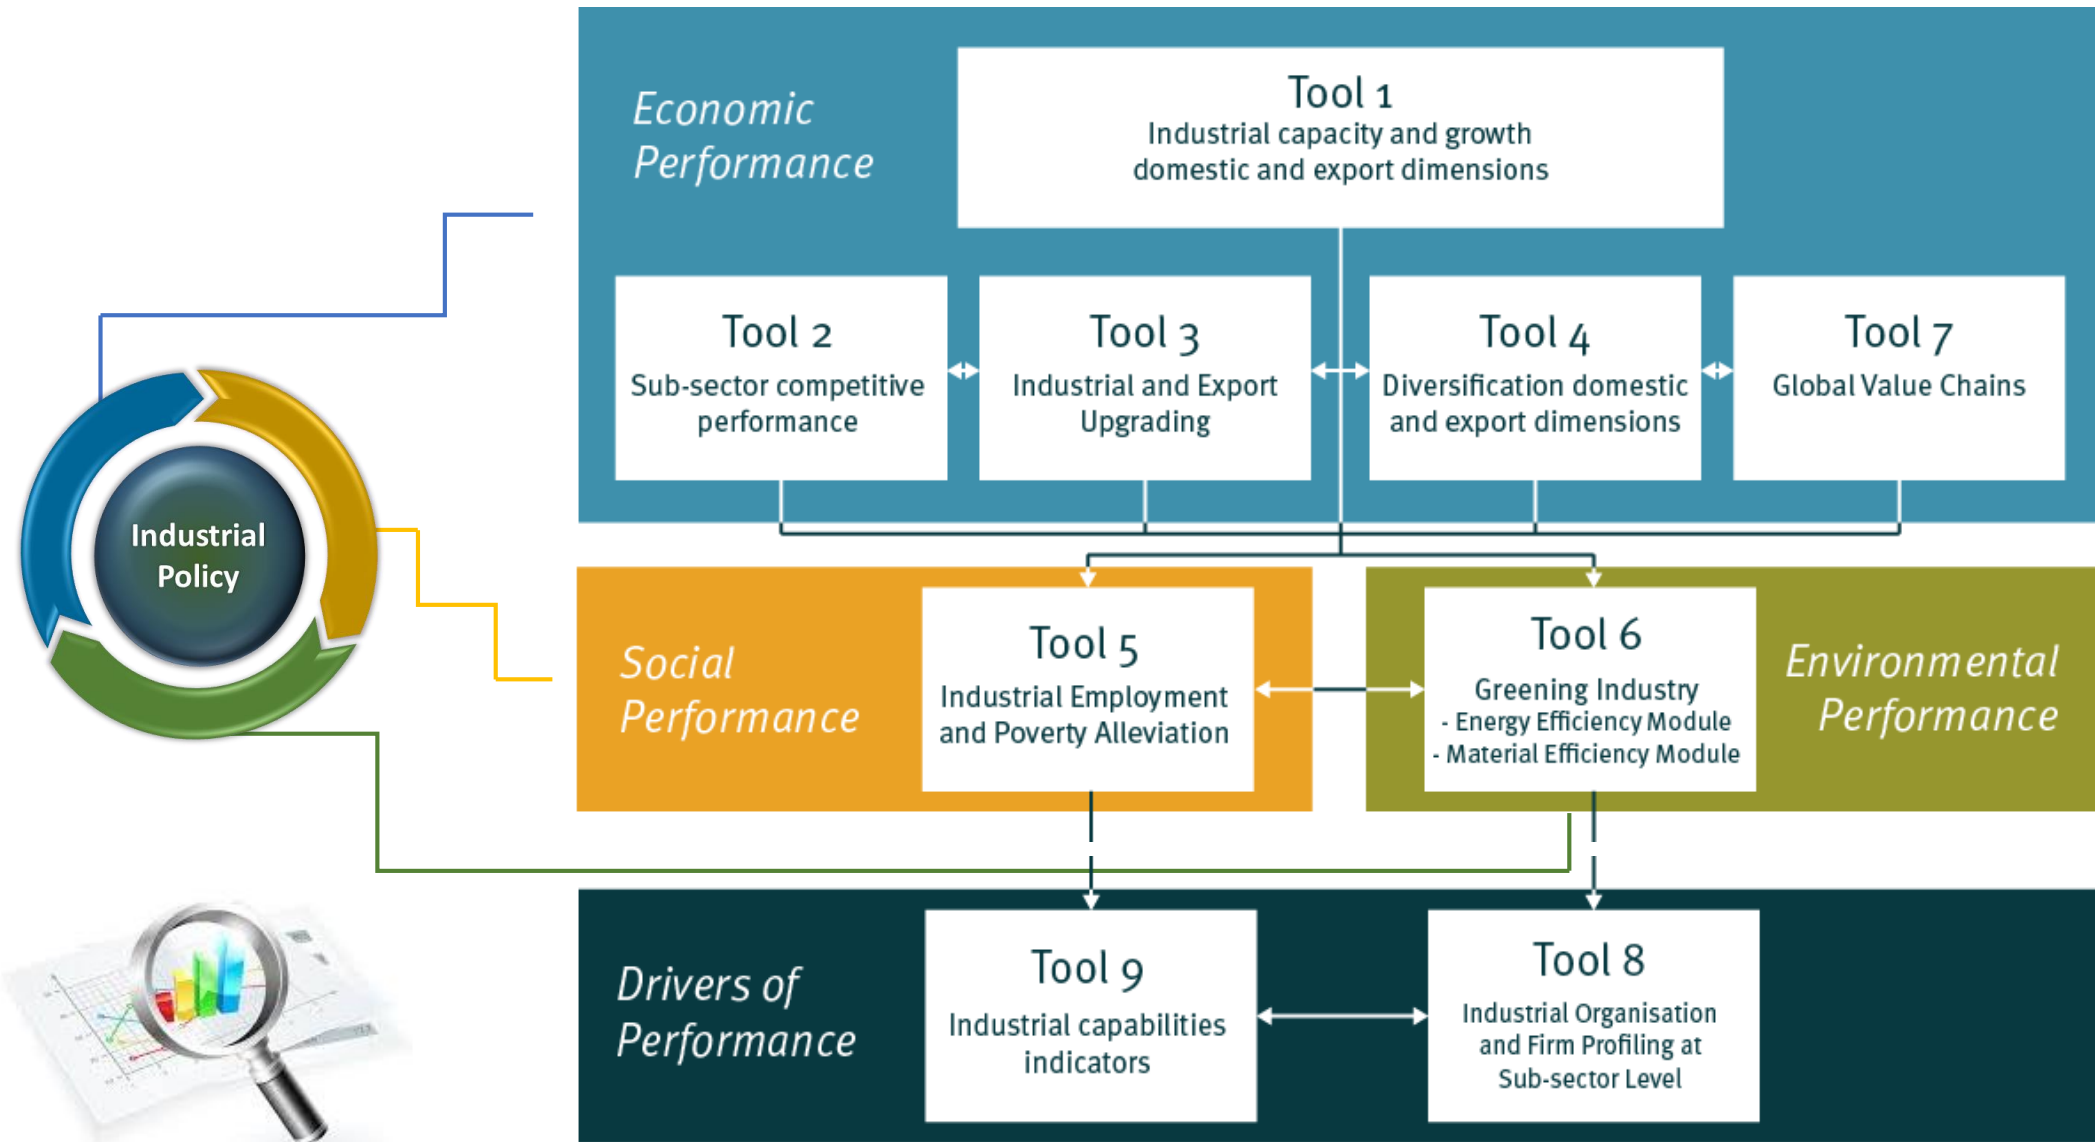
Industrial Policy

Economic Performance

Tool 1
Industrial capacity and growth domestic and export dimensions

Tool 2
Sub-sector competitive performance

Tool 3
Industrial and Export Upgrading

Tool 4
Diversification domestic and export dimensions

Tool 7
Global Value Chains

Social Performance

Tool 5
Industrial Employment and Poverty Alleviation

Tool 6
Greening Industry
- Energy Efficiency Module
- Material Efficiency Module

Environmental Performance

Drivers of Performance

Tool 9
Industrial capabilities indicators

Tool 8
Industrial Organisation and Firm Profiling at Sub-sector Level